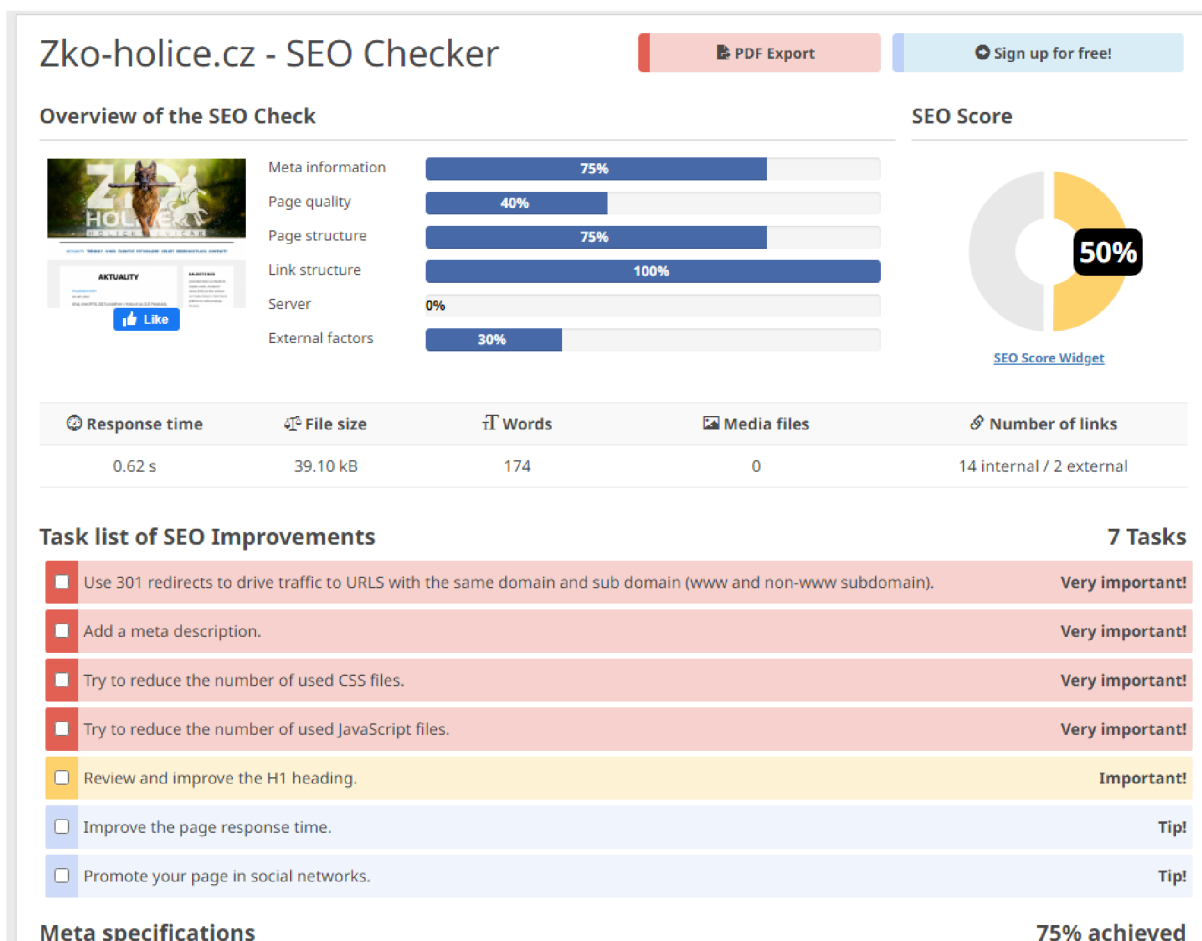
Zko-holice.cz - SEO Checker

PDF Export

Sign up for free!

Overview of the SEO Check

SEO Score

AKTUALITY

Like

Meta information 75%

Page quality 40%

Page structure 75%

Link structure 100%

Server 0%

External factors 30%

50%

SEO Score Widget

| Response time | File size | Words | Media files | Number of links |
|---|---|---|---|---|
| 0.62 s | 39.10 kB | 174 | 0 | 14 internal / 2 external |

Task list of SEO Improvements

7 Tasks

Use 301 redirects to drive traffic to URLS with the same domain and sub domain (www and non-www subdomain). Very important!

Add a meta description. Very important!

Try to reduce the number of used CSS files. Very important!

Try to reduce the number of used JavaScript files. Very important!

Review and improve the H1 heading. Important!

Improve the page response time. Tip!

Promote your page in social networks. Tip!

Meta specifications

75% achieved